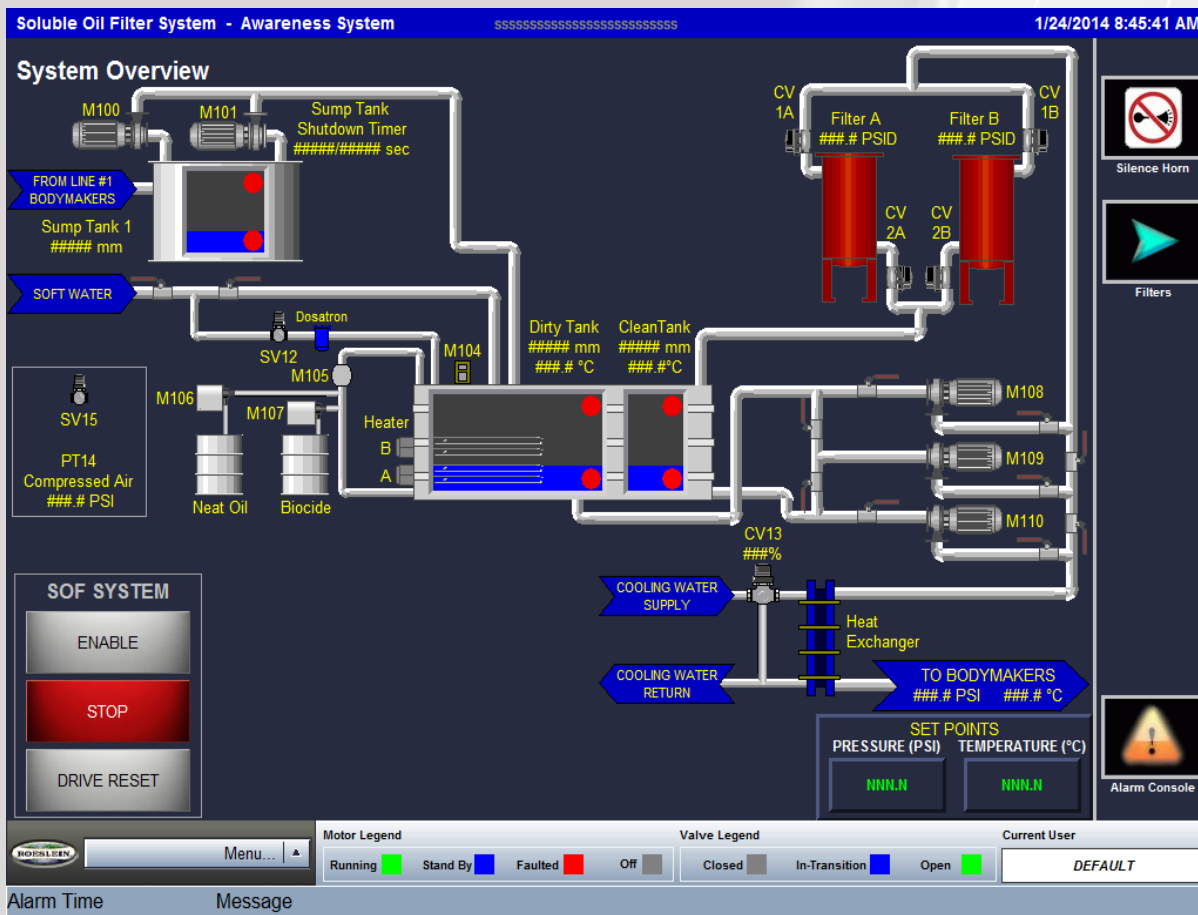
Soluble Oil Filter System - Awareness System
ssssssssssssssssssssssssss
1/24/2014 8:45:41 AM

System Overview

M100
M101
Sump Tank Shutdown Timer
#####/##### sec

FROM LINE #1 BODYMAKERS

Sump Tank 1
##### mm

SOFT WATER

Dosatron
SV12
M104
M105

SV15

PT14
Compressed Air
###.# PSI

M106
M107

Neat Oil
Biocide

Heater
B
A

Dirty Tank
##### mm
###.# °C

CleanTank
##### mm
###.#°C

CV 1A
Filter A
###.# PSID

Filter B
###.# PSID
CV 1B

CV 2A
CV 2B

M108
M109
M110

CV13
###%

COOLING WATER SUPPLY

Heat Exchanger

COOLING WATER RETURN

TO BODYMAKERS
###.# PSI ###.# °C

SET POINTS
PRESSURE (PSI)
TEMPERATURE (°C)
NNN.N
NNN.N

SOF SYSTEM
ENABLE
STOP
DRIVE RESET

Silence Horn
Filters
Alarm Console

KOESLEEN
Menu...

Motor Legend
Running
Stand By
Faulted
Off

Valve Legend
Closed
In-Transition
Open

Current User
DEFAULT

Alarm Time
Message